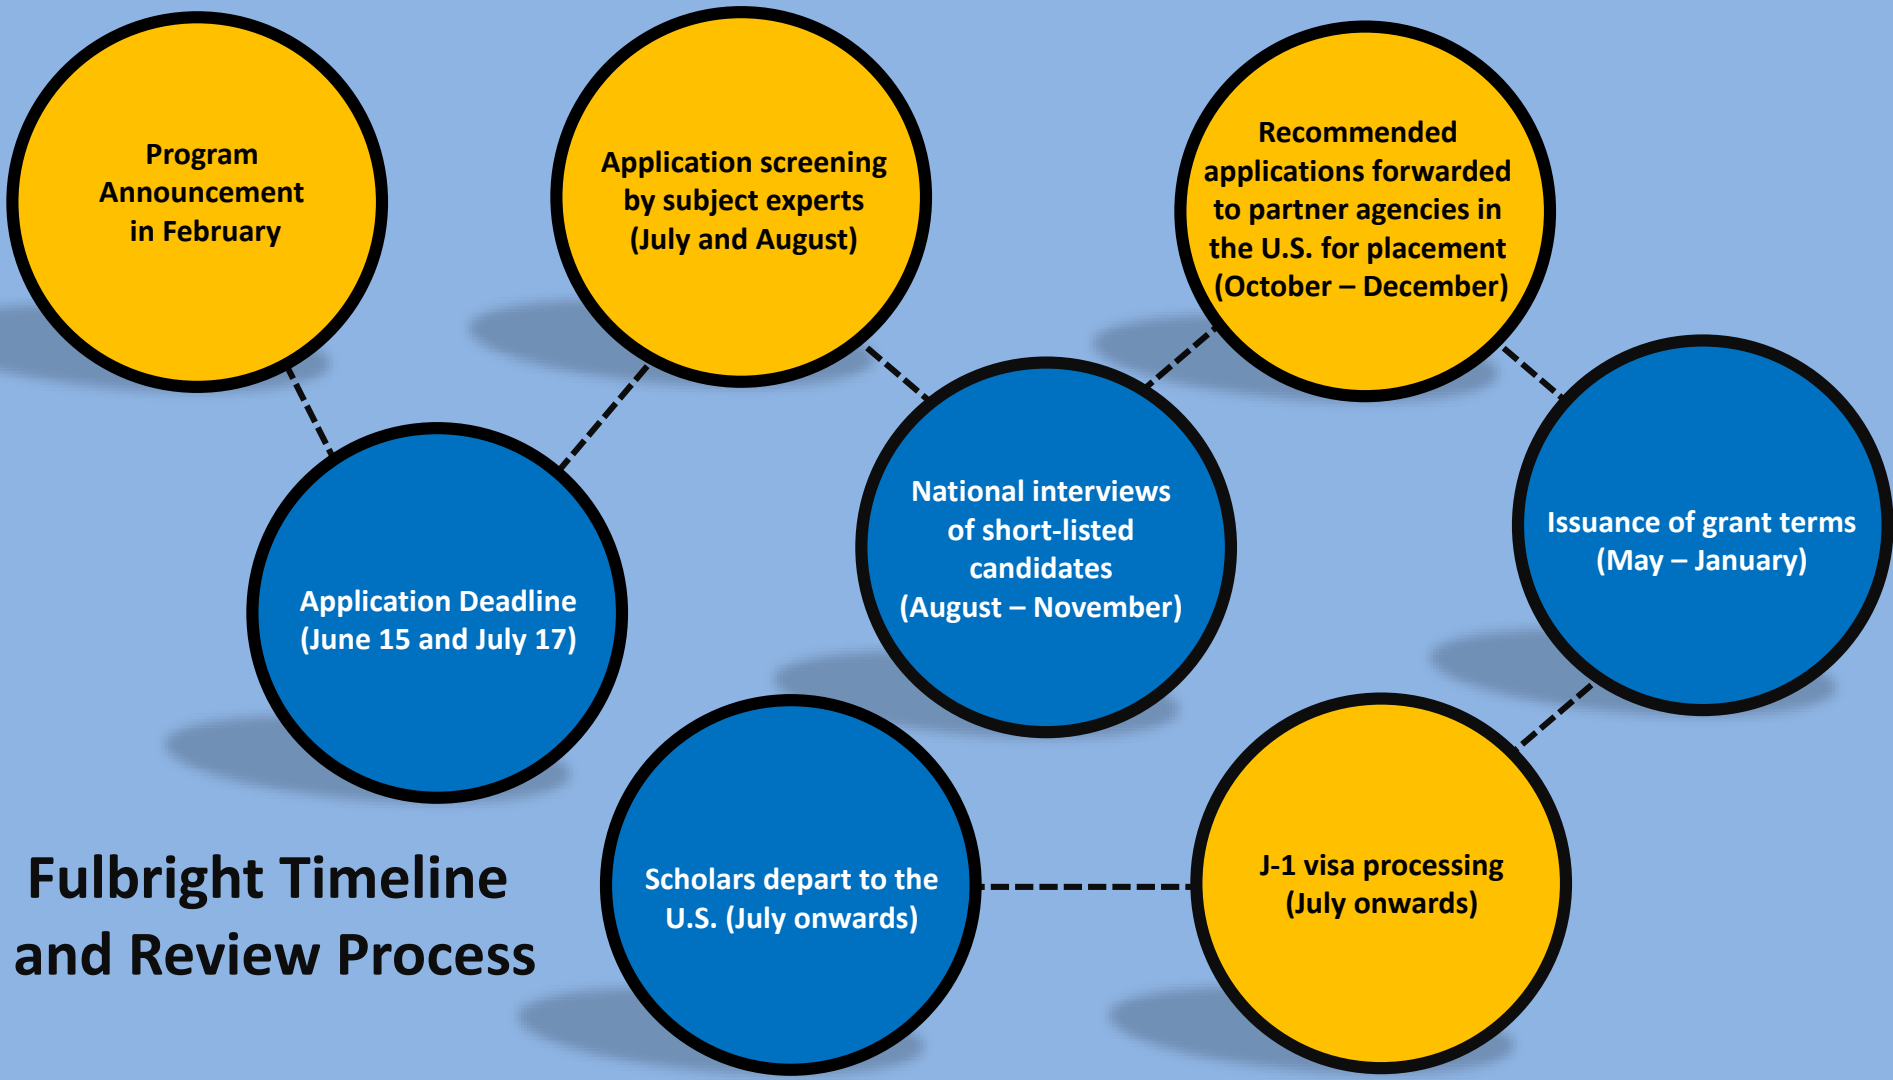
Program Announcement in February

Application Deadline (June 15 and July 17)

Application screening by subject experts (July and August)

National interviews of short-listed candidates (August – November)

Recommended applications forwarded to partner agencies in the U.S. for placement (October – December)

Issuance of grant terms (May – January)

J-1 visa processing (July onwards)

Scholars depart to the U.S. (July onwards)

Fulbright Timeline and Review Process